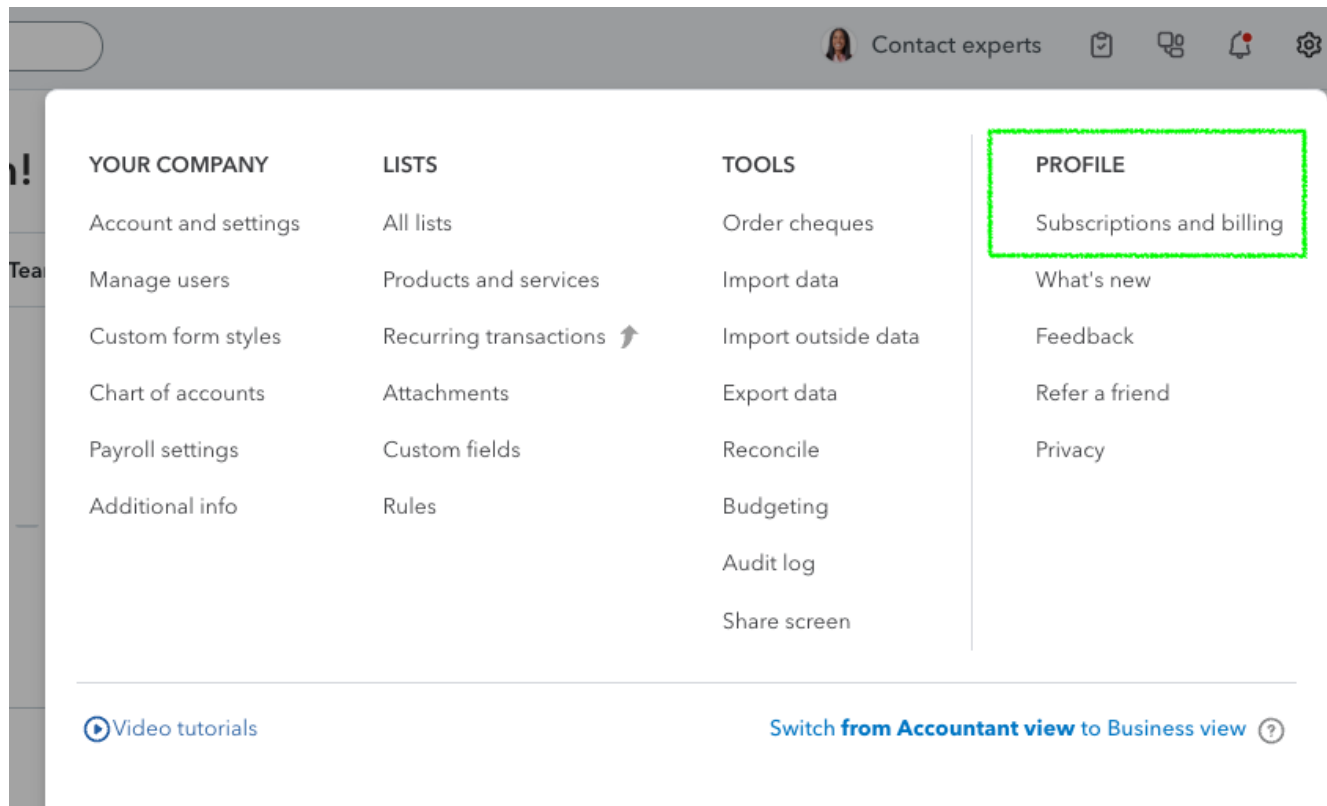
Contact experts

n!

Tea

YOUR COMPANY
Account and settings
Manage users
Custom form styles
Chart of accounts
Payroll settings
Additional info

LISTS
All lists
Products and services
Recurring transactions
Attachments
Custom fields
Rules

TOOLS
Order cheques
Import data
Import outside data
Export data
Reconcile
Budgeting
Audit log
Share screen

PROFILE
Subscriptions and billing
What's new
Feedback
Refer a friend
Privacy

Video tutorials

Switch **from Accountant view** to Business view